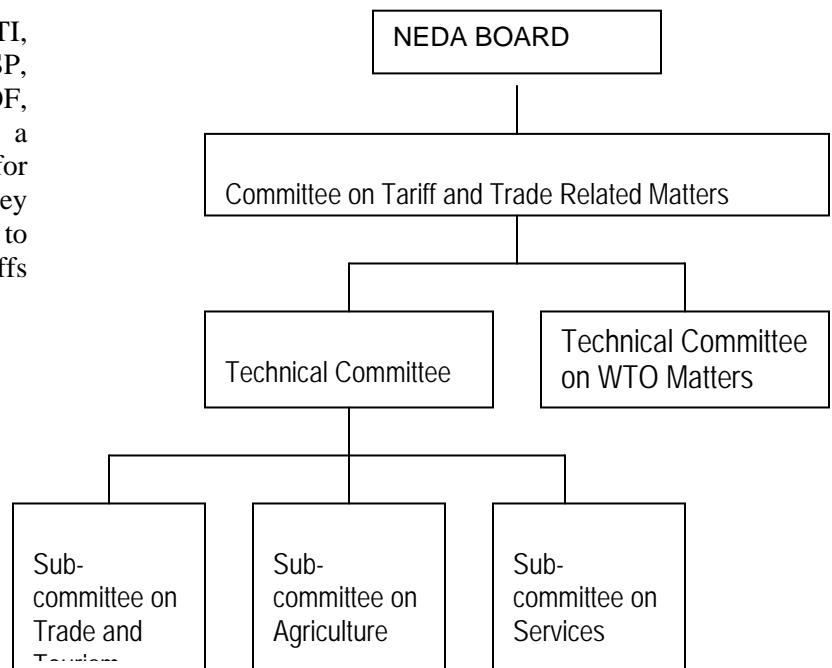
TI,
SP,
OF,
a
for
ey
to
ffs

NEDA BOARD

Committee on Tariff and Trade Related Matters

Technical Committee

Technical Committee on WTO Matters

Sub-committee on Trade and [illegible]

Sub-committee on Agriculture

Sub-committee on Services